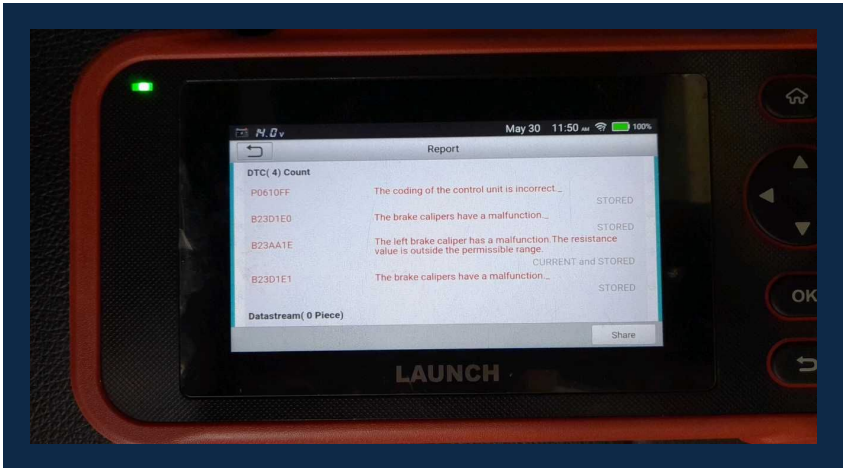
N.0v
May 30 11:50 AM 100%

Report

DTC( 4) Count

P0610FF
The coding of the control unit is incorrect...
STORED

B23D1E0
The brake calipers have a malfunction...
STORED

B23AA1E
The left brake caliper has a malfunction.The resistance value is outside the permissible range.
CURRENT and STORED

B23D1E1
The brake calipers have a malfunction...
STORED

Datastream( 0 Piece)

Share

LAUNCH

OK